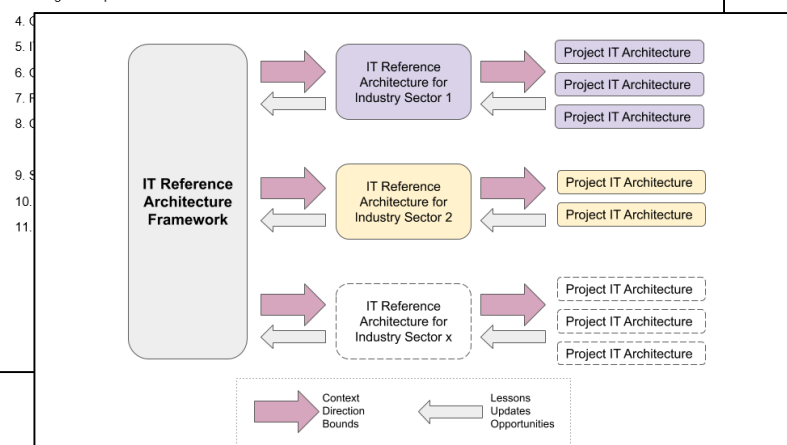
4. C
5. I
6. C
7. F
8. C
9. S
10.
11.

IT Reference Architecture Framework

IT Reference Architecture for Industry Sector 1

Project IT Architecture
Project IT Architecture
Project IT Architecture

IT Reference Architecture for Industry Sector 2

Project IT Architecture
Project IT Architecture

IT Reference Architecture for Industry Sector x

Project IT Architecture
Project IT Architecture
Project IT Architecture

Context
Direction
Bounds

Lessons
Updates
Opportunities